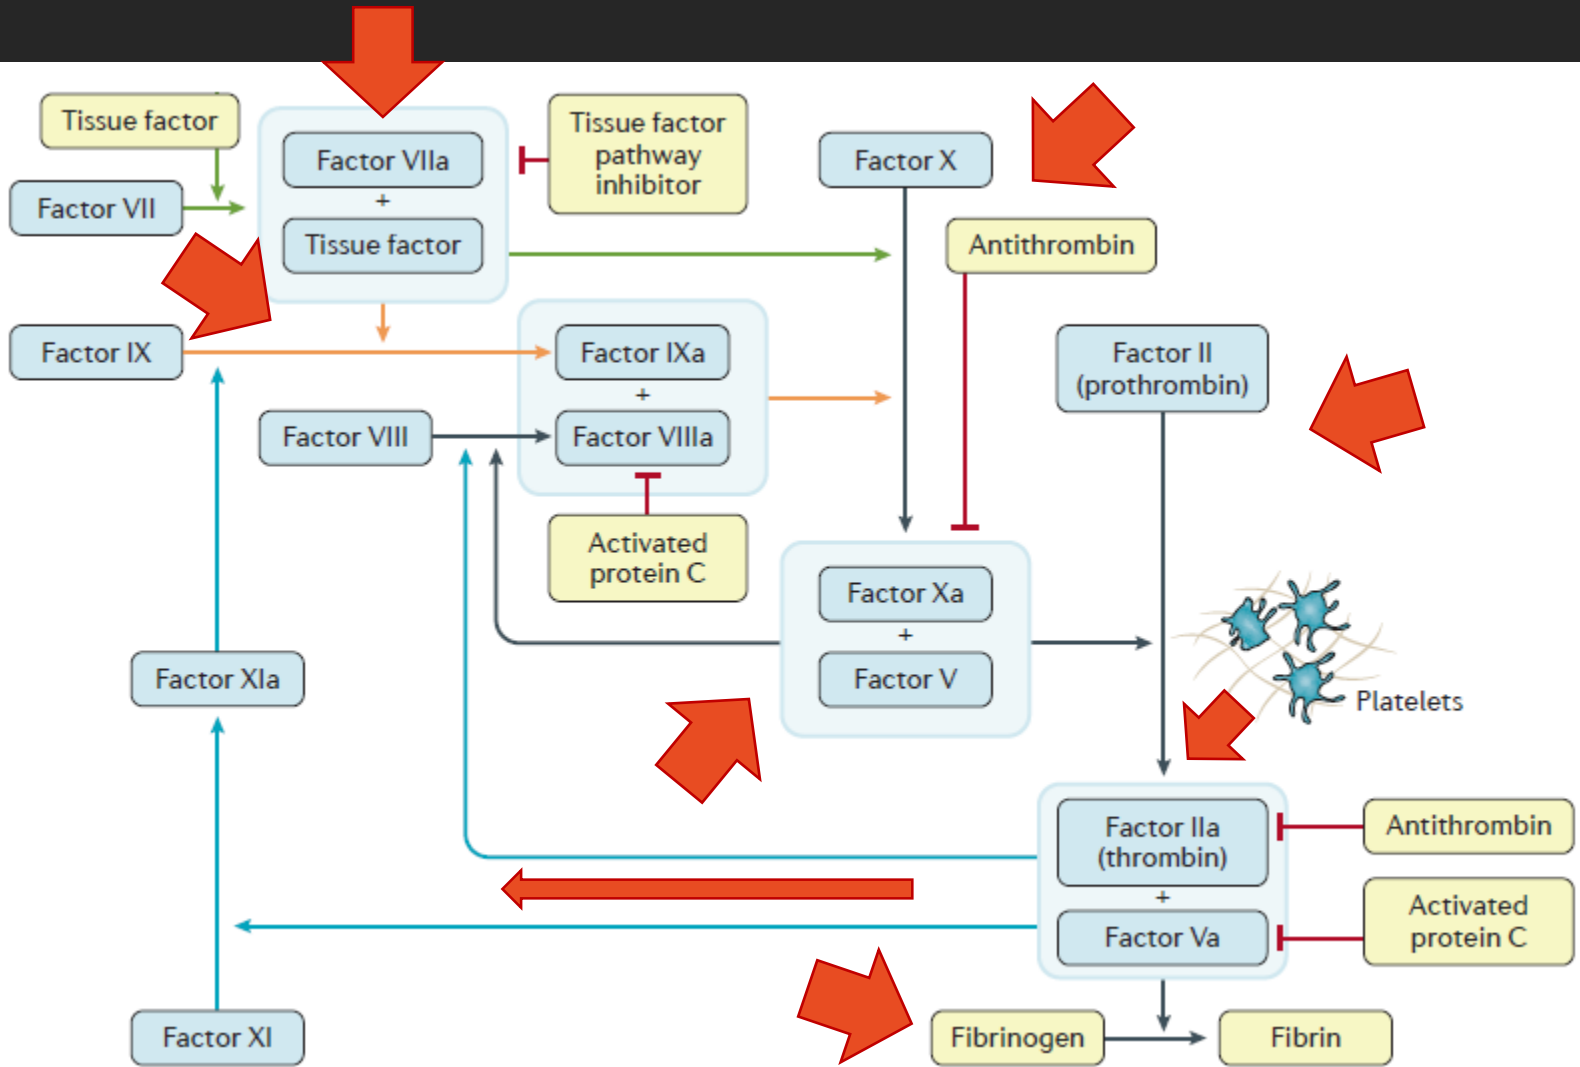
Tissue factor

Factor VII

Factor VIIa
+
Tissue factor

Tissue factor pathway inhibitor

Factor X

Antithrombin

Factor IX

Factor IXa
+
Factor VIIIa

Factor II (prothrombin)

Factor VIII

Activated protein C

Factor Xa
+
Factor V

Platelets

Factor XIa

Factor IIa (thrombin)
+
Factor Va

Antithrombin

Activated protein C

Factor XI

Fibrinogen

Fibrin